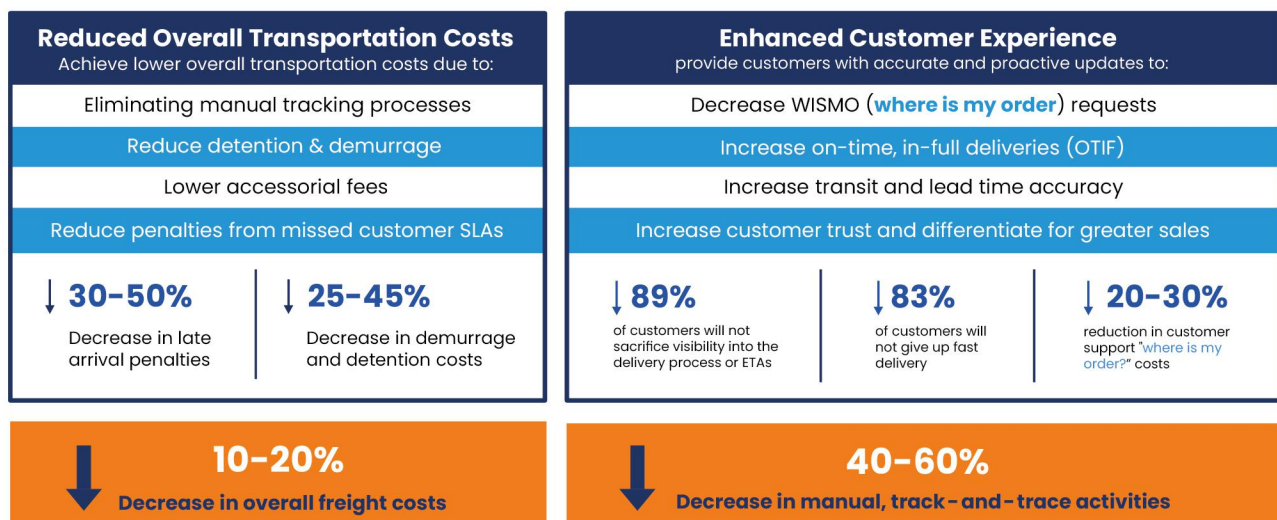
Reduced Overall Transportation Costs
Achieve lower overall transportation costs due to:

Eliminating manual tracking processes

Reduce detention & demurrage

Lower accessorial fees

Reduce penalties from missed customer SLAs

↓ 30-50%
Decrease in late arrival penalties

↓ 25-45%
Decrease in demurrage and detention costs

Enhanced Customer Experience
provide customers with accurate and proactive updates to:

Decrease WISMO (where is my order) requests

Increase on-time, in-full deliveries (OTIF)

Increase transit and lead time accuracy

Increase customer trust and differentiate for greater sales

↓ 89%
of customers will not sacrifice visibility into the delivery process or ETAs

↓ 83%
of customers will not give up fast delivery

↓ 20-30%
reduction in customer support "where is my order?" costs

10-20%
Decrease in overall freight costs

40-60%
Decrease in manual, track-and-trace activities